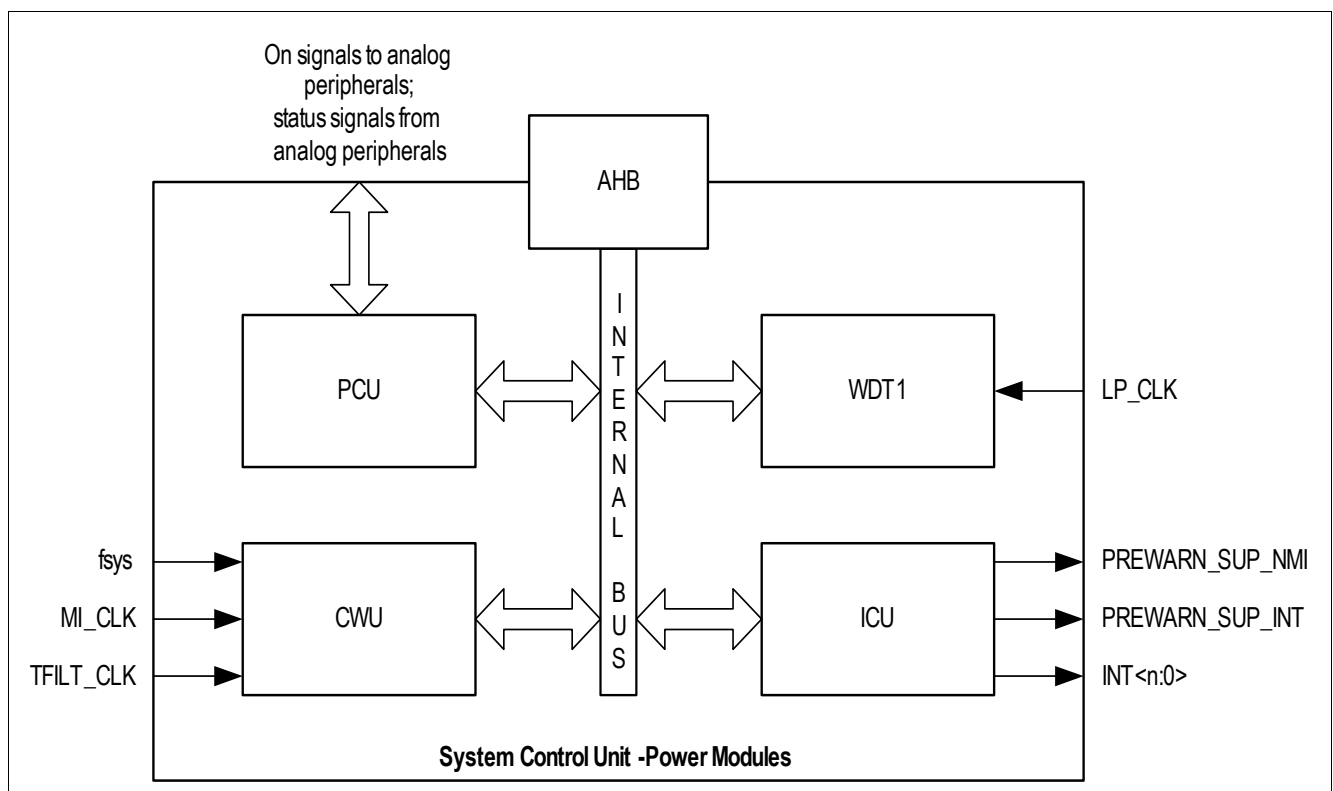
On signals to analog peripherals; status signals from analog peripherals

AHB

PCU

I N T E R N A L B U S

WDT1

LP_CLK

fsys

MI_CLK

TFILT_CLK

CWU

ICU

PREWARN_SUP_NMI

PREWARN_SUP_INT

INT<n:0>

System Control Unit -Power Modules